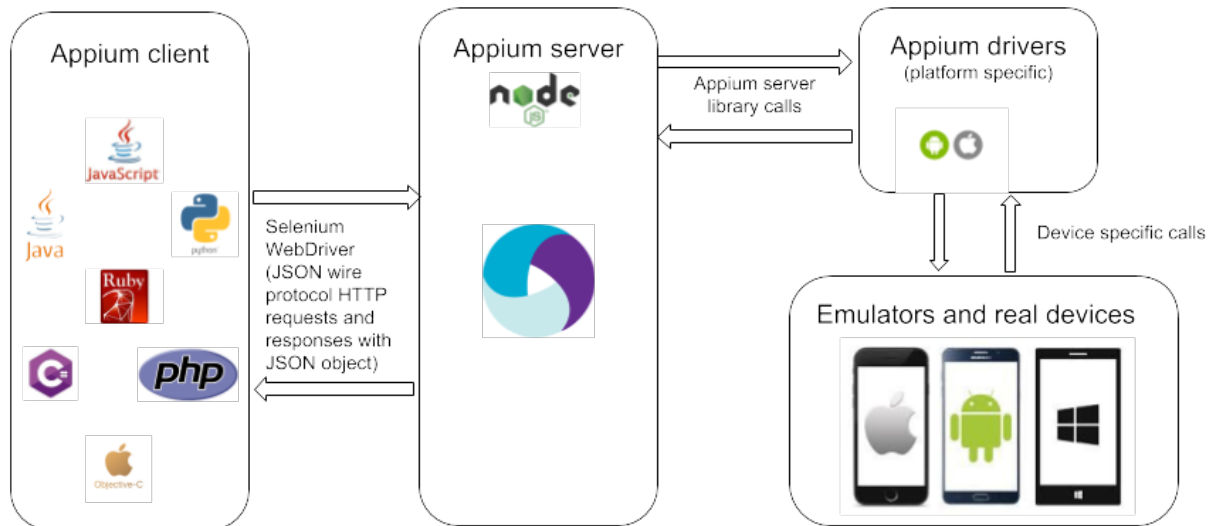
Appium client

JavaScript

Java

python

Ruby

C#

php

Objective-C

Selenium WebDriver (JSON wire protocol HTTP requests and responses with JSON object)

Appium server

node JS

Appium server library calls

Appium drivers
(platform specific)

Device specific calls

Emulators and real devices